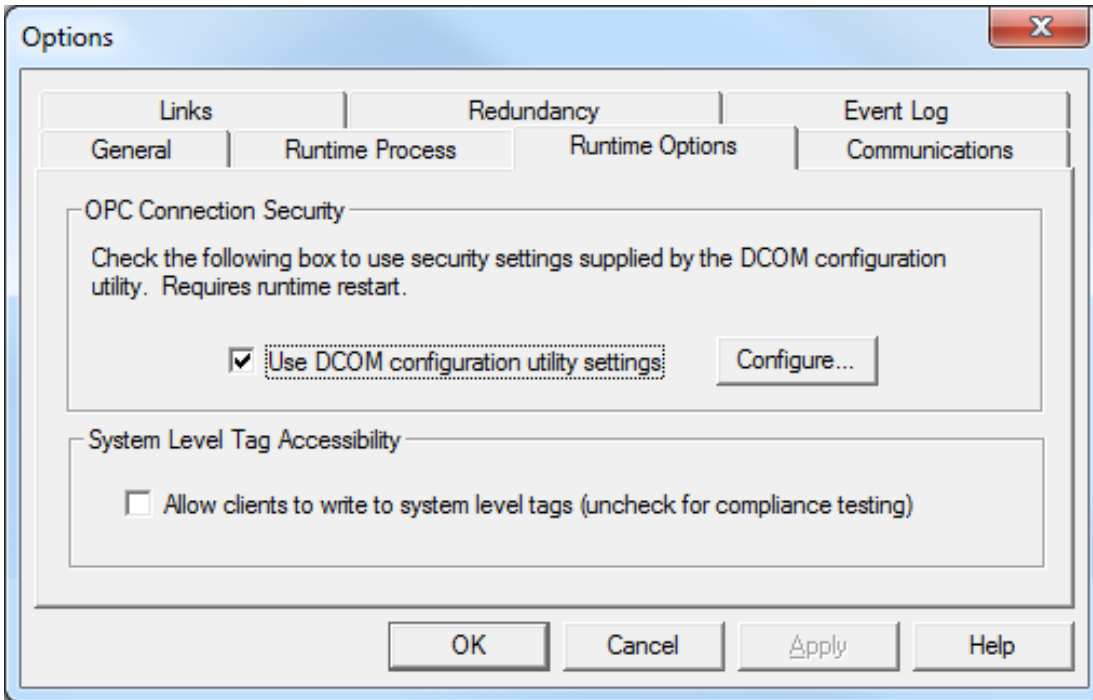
Options

Links
Redundancy
Event Log
General
Runtime Process
Runtime Options
Communications

OPC Connection Security

Check the following box to use security settings supplied by the DCOM configuration utility. Requires runtime restart.

☑ Use DCOM configuration utility settings

Configure...

System Level Tag Accessibility

☐ Allow clients to write to system level tags (uncheck for compliance testing)

OK
Cancel
Apply
Help